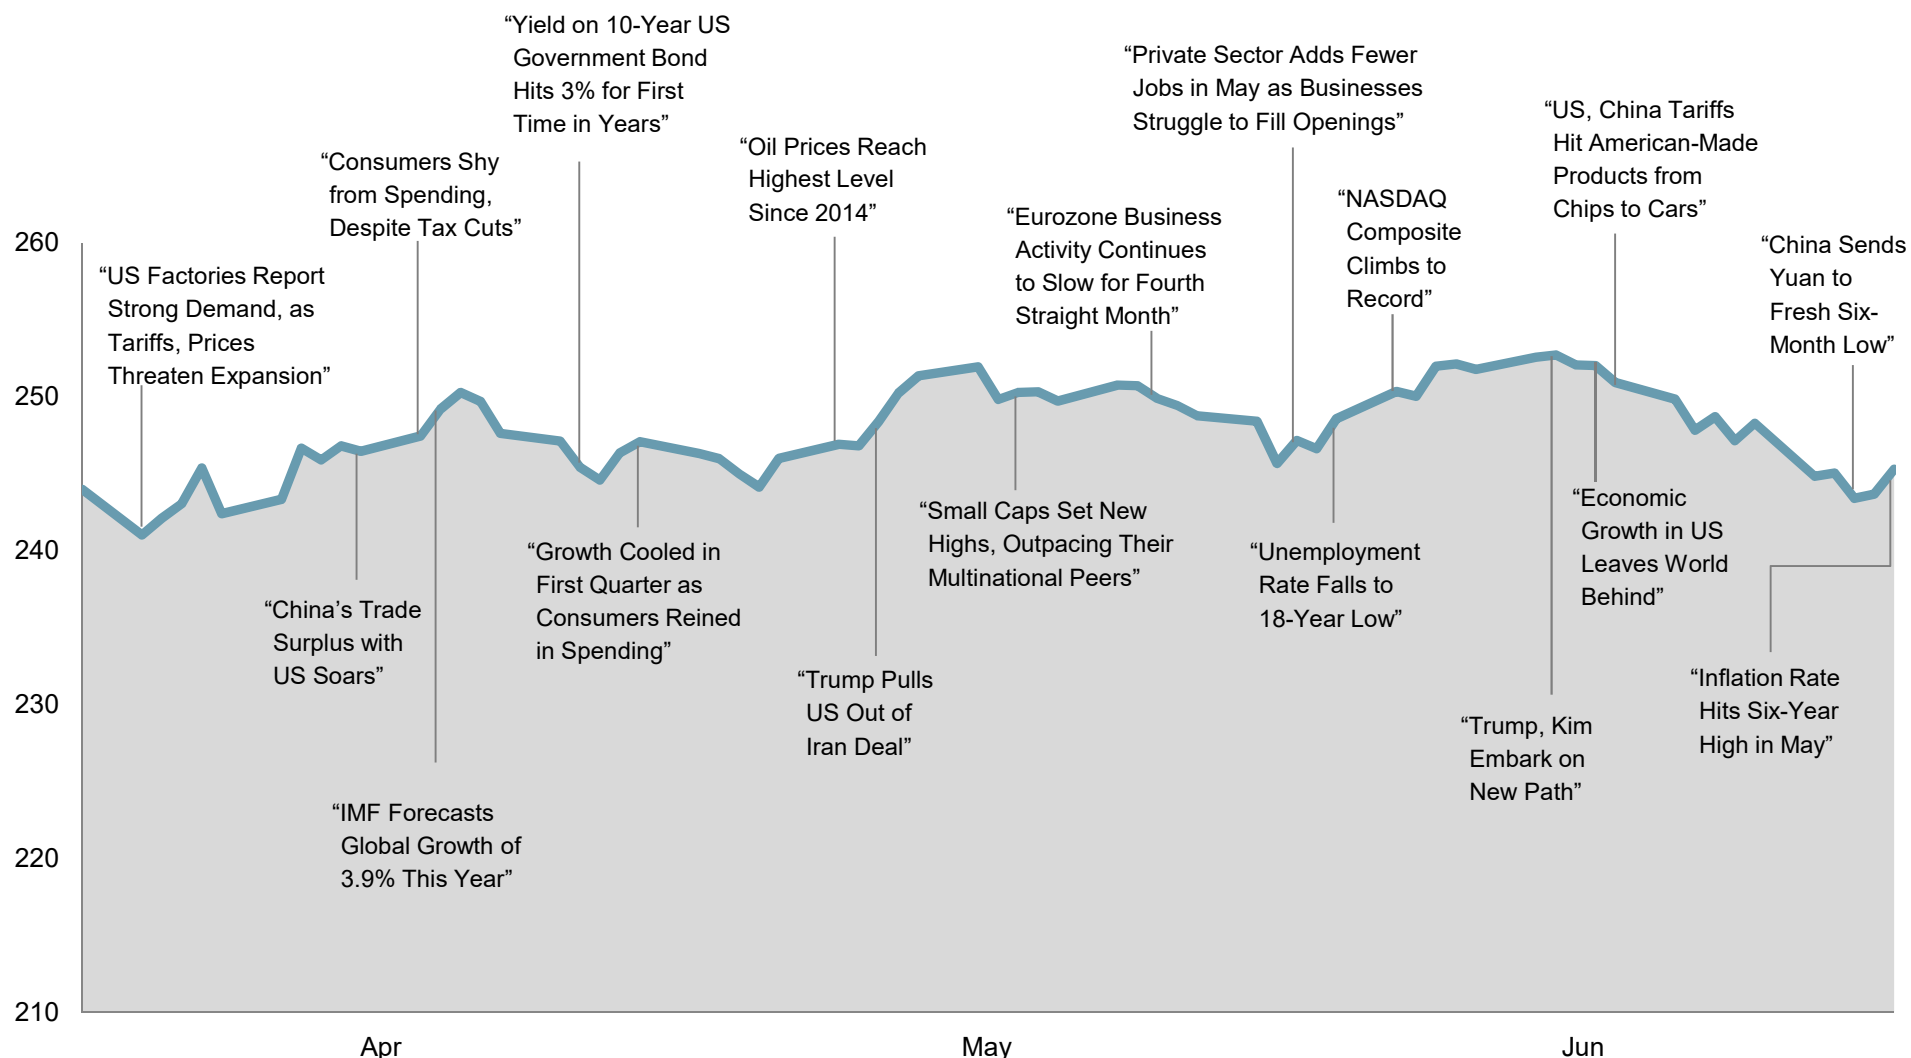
“Yield on 10-Year US Government Bond Hits 3% for First Time in Years”

“Private Sector Adds Fewer Jobs in May as Businesses Struggle to Fill Openings”

“US, China Tariffs Hit American-Made Products from Chips to Cars”

“Consumers Shy from Spending, Despite Tax Cuts”

“Oil Prices Reach Highest Level Since 2014”

“NASDAQ Composite Climbs to Record”

“Eurozone Business Activity Continues to Slow for Fourth Straight Month”

“China Sends Yuan to Fresh Six-Month Low”

“US Factories Report Strong Demand, as Tariffs, Prices Threaten Expansion”

260

250

240

230

220

210

“Small Caps Set New Highs, Outpacing Their Multinational Peers”

“Economic Growth in US Leaves World Behind”

“Growth Cooled in First Quarter as Consumers Reined in Spending”

“Unemployment Rate Falls to 18-Year Low”

“China’s Trade Surplus with US Soars”

“Trump Pulls US Out of Iran Deal”

“Inflation Rate Hits Six-Year High in May”

“Trump, Kim Embark on New Path”

“IMF Forecasts Global Growth of 3.9% This Year”

Apr

May

Jun